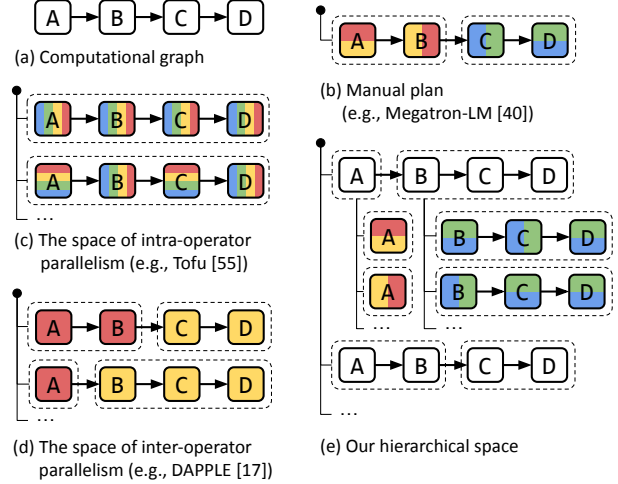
A B C D

(a) Computational graph

A B C D

(b) Manual plan (e.g., Megatron-LM [40])

A B C D

A B C D

...

(c) The space of intra-operator parallelism (e.g., Tofu [55])

A B C D

A B C D

...

(d) The space of inter-operator parallelism (e.g., DAPPLE [17])

A B C D

A

B C D

A

B C D

...

...

A B C D

...

(e) Our hierarchical space